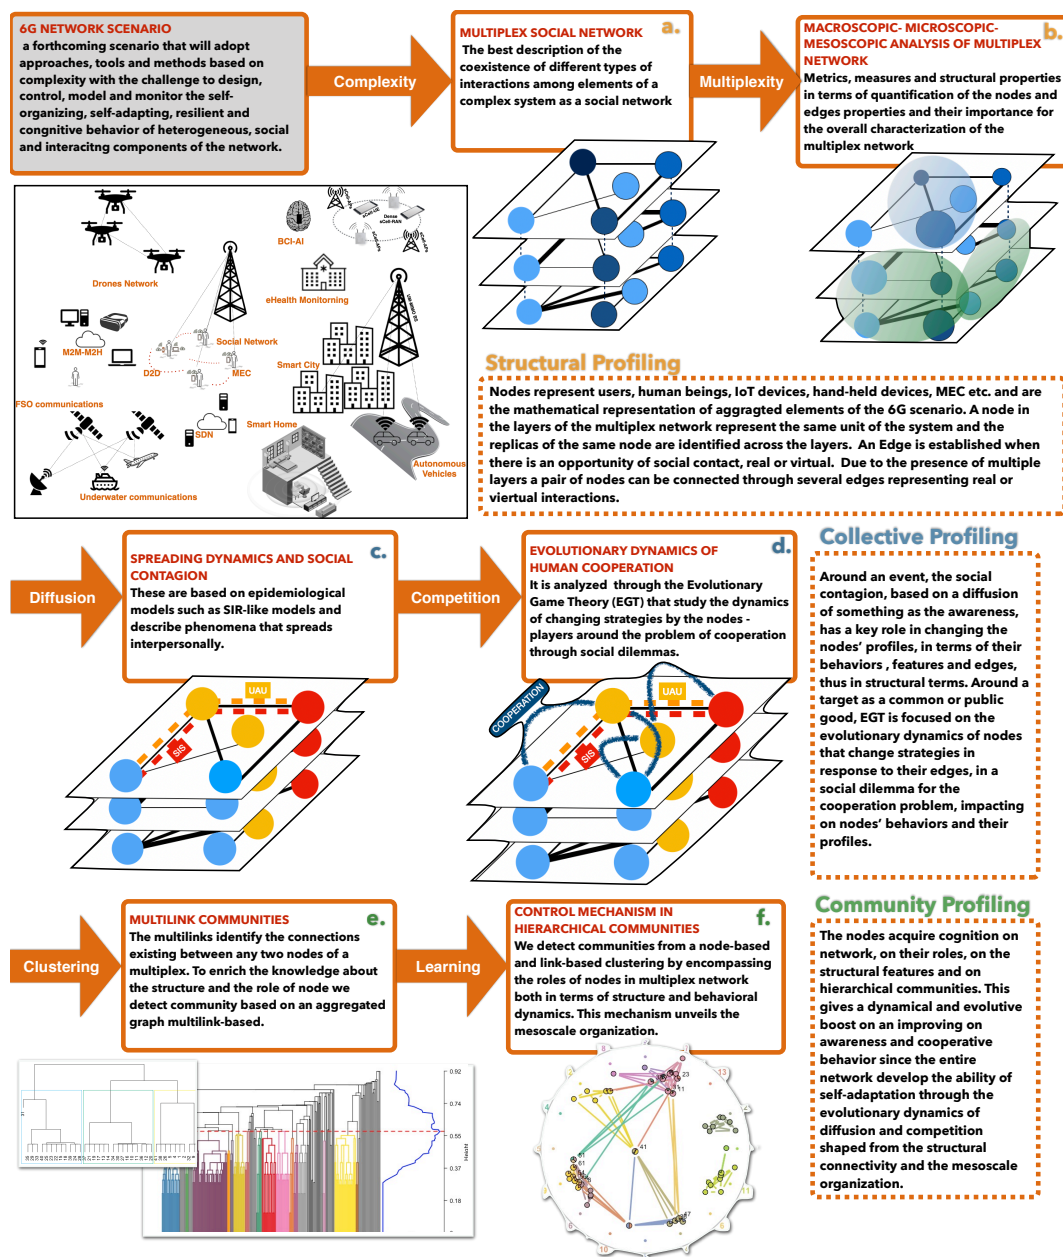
6G NETWORK SCENARIO
a forthcoming scenario that will adopt approaches, tools and methods based on complexity with the challenge to design, control, model and monitor the self-organizing, self-adapting, resilient and congnitive behavior of heterogeneous, social and interacitng components of the network.

Complexity

MULTIPLEX SOCIAL NETWORK
a.
The best description of the coexistence of different types of interactions among elements of a complex system as a social network

Multiplexity

MACROSCOPIC- MICROSCOPIC- MESOSCOPIC ANALYSIS OF MULTIPLEX NETWORK
b.
Metrics, measures and structural properties in terms of quantification of the nodes and edges properties and their importance for the overall characterization of the multiplex network

Drones Network
BCI-AI
eHealth Monitoring
M2M-M2H
Social Network
D2D
MEC
Smart City
FSO communications
SDN
Smart Home
Underwater communications
Autonomous Vehicles

Structural Profiling
Nodes represent users, human beings, IoT devices, hand-held devices, MEC etc. and are the mathematical representation of aggragted elements of the 6G scenario. A node in the layers of the multiplex network represent the same unit of the system and the replicas of the same node are identified across the layers. An Edge is established when there is an opportunity of social contact, real or virtual. Due to the presence of multiple layers a pair of nodes can be connected through several edges representing real or virtual interactions.

Diffusion

SPREADING DYNAMICS AND SOCIAL CONTAGION
c.
These are based on epidemiological models such as SIR-like models and describe phenomena that spreads interpersonally.

Competition

EVOLUTIONARY DYNAMICS OF HUMAN COOPERATION
d.
It is analyzed through the Evolutionary Game Theory (EGT) that study the dynamics of changing strategies by the nodes - players around the problem of cooperation through social dilemmas.

UAU
SIS
COOPERATION
UAU
SIS

Collective Profiling
Around an event, the social contagion, based on a diffusion of something as the awareness, has a key role in changing the nodes' profiles, in terms of their behaviors , features and edges, thus in structural terms. Around a target as a common or public good, EGT is focused on the evolutionary dynamics of nodes that change strategies in response to their edges, in a social dilemma for the cooperation problem, impacting on nodes' behaviors and their profiles.

Clustering

MULTILINK COMMUNITIES
e.
The multilinks identify the connections existing between any two nodes of a multiplex. To enrich the knowledge about the structure and the role of node we detect community based on an aggregated graph multilink-based.

Learning

CONTROL MECHANISM IN HIERARCHICAL COMMUNITIES
f.
We detect communities from a node-based and link-based clustering by encompassing the roles of nodes in multiplex network both in terms of structure and behavioral dynamics. This mechanism unveils the mesoscale organization.

Community Profiling
The nodes acquire cognition on network, on their roles, on the structural features and on hierarchical communities. This gives a dynamical and evolutive boost on an improving on awareness and cooperative behavior since the entire network develop the ability of self-adaptation through the evolutionary dynamics of diffusion and competition shaped from the structural connectivity and the mesoscale organization.

0.92
0.74
0.55
0.37
0.18
Height